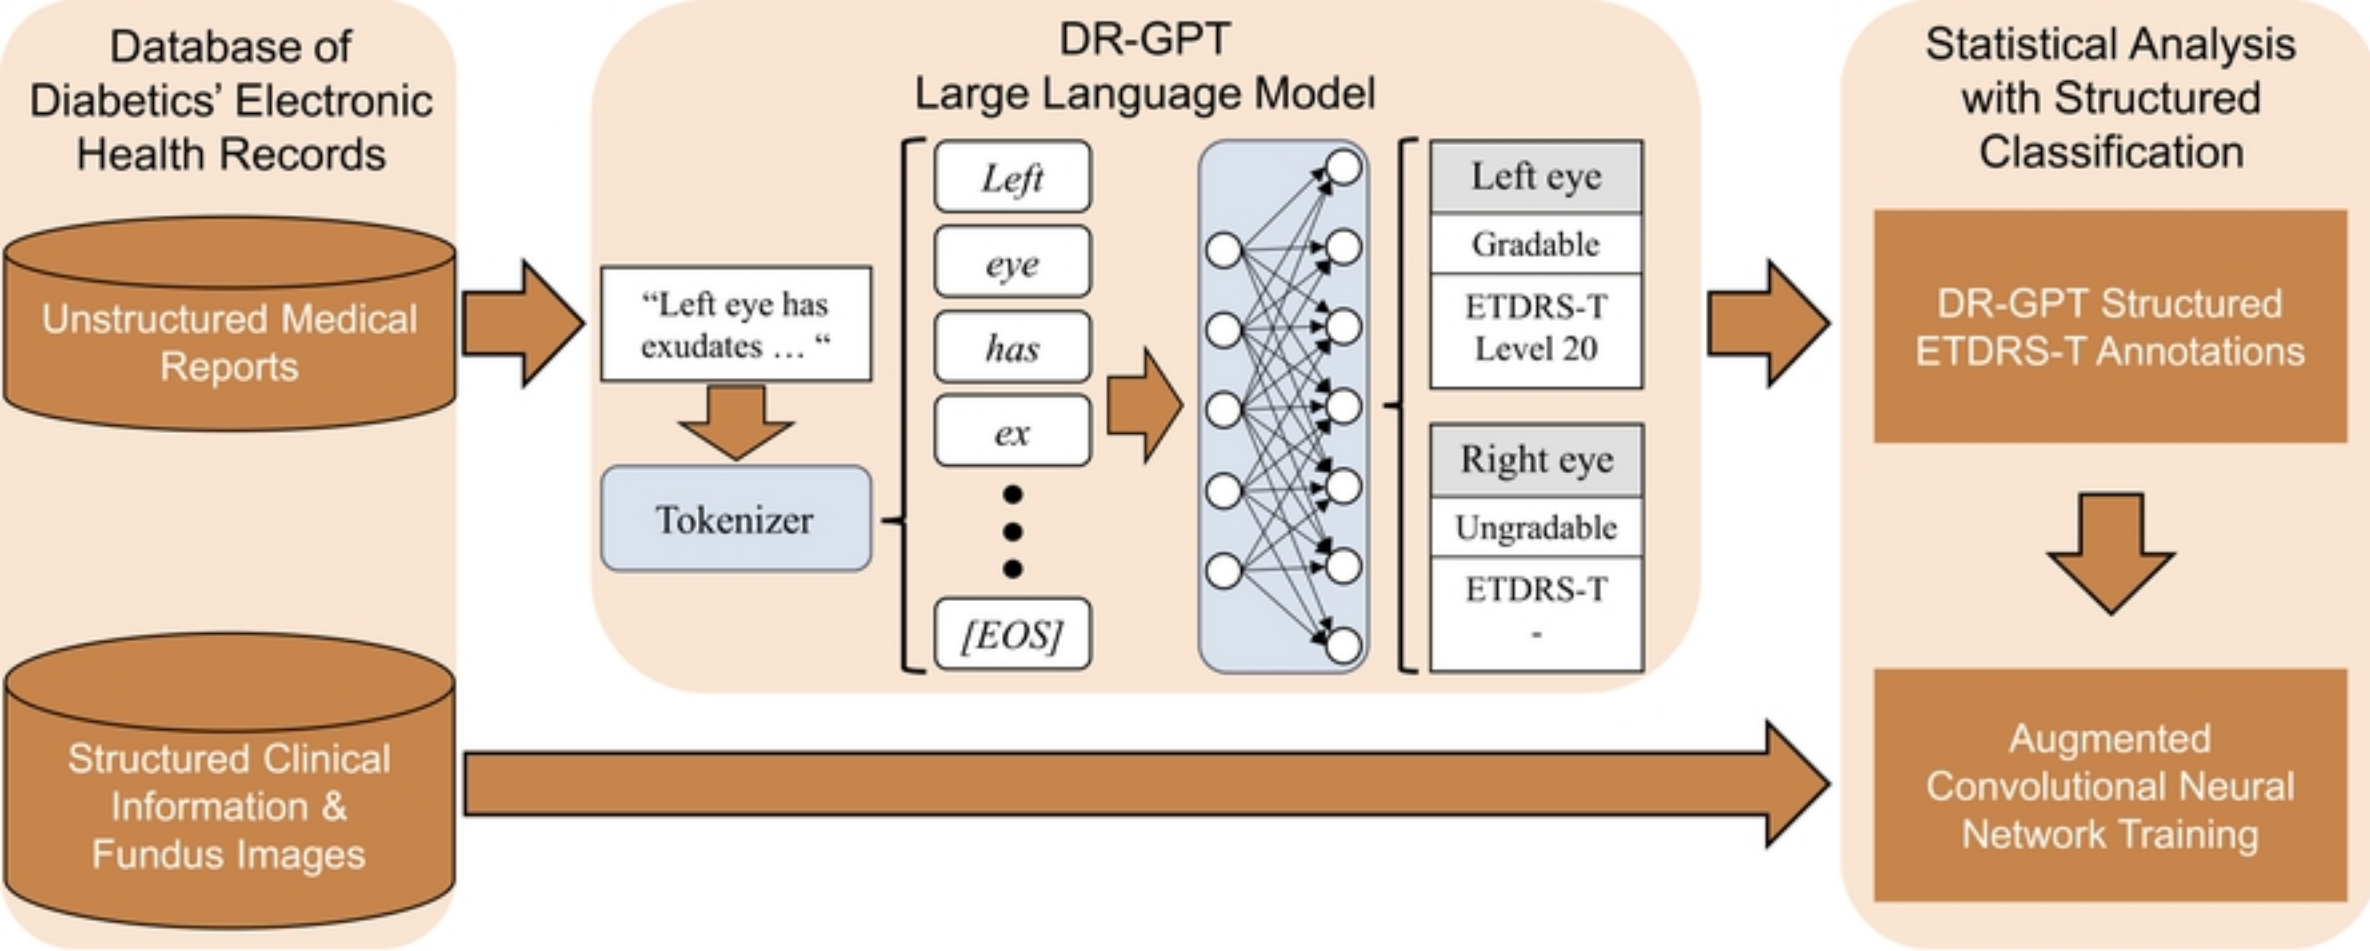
Database of Diabetics' Electronic Health Records

Unstructured Medical Reports

Structured Clinical Information & Fundus Images

DR-GPT
Large Language Model

"Left eye has exudates … "

Tokenizer

Left

eye

has

ex

[EOS]

| Left eye |
|---|
| Gradable |
| ETDRS-T Level 20 |

| Right eye |
|---|
| Ungradable |
| ETDRS-T - |

Statistical Analysis with Structured Classification

DR-GPT Structured ETDRS-T Annotations

Augmented Convolutional Neural Network Training